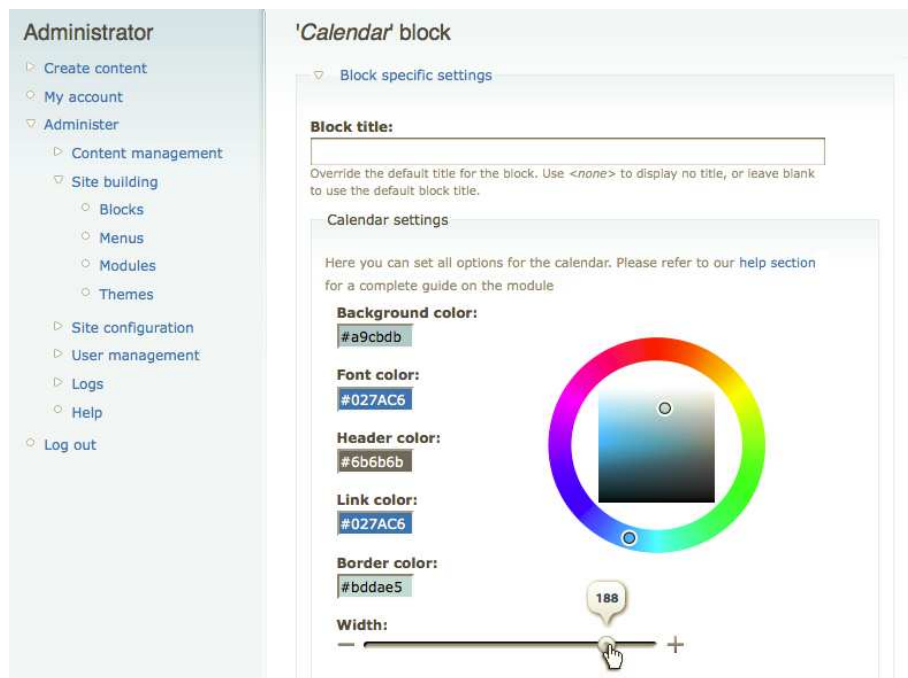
Administrator

Create content
My account
Administer
Content management
Site building
Blocks
Menus
Modules
Themes
Site configuration
User management
Logs
Help
Log out

'Calendar' block

Block specific settings

Block title:

Override the default title for the block. Use <none> to display no title, or leave blank to use the default block title.

Calendar settings

Here you can set all options for the calendar. Please refer to our help section for a complete guide on the module

Background color:
#a9cbdb

Font color:
#027AC6

Header color:
#6b6b6b

Link color:
#027AC6

Border color:
#bddae5

188

Width:
− +